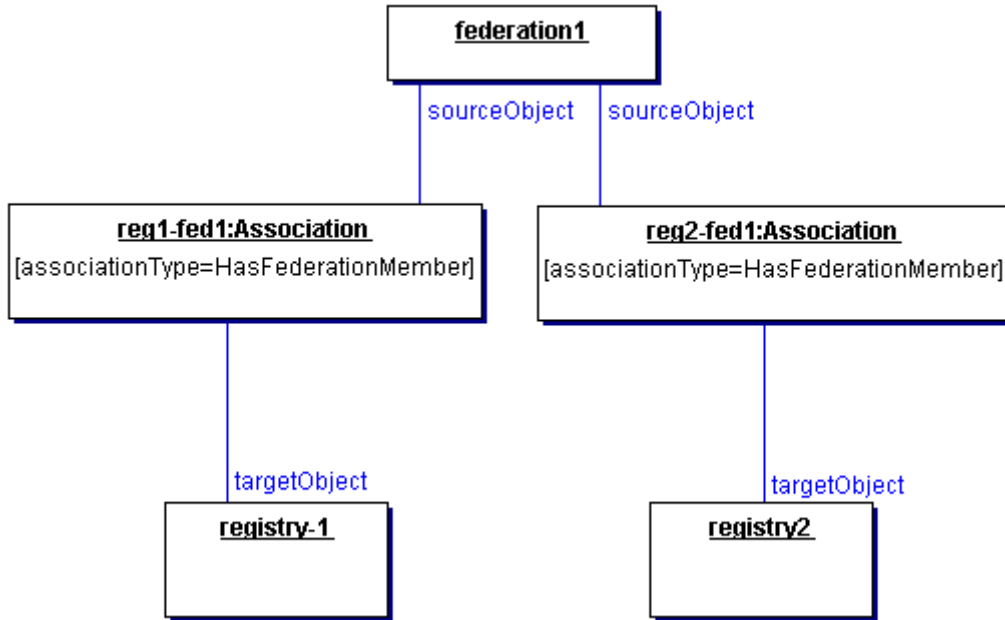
federation1

sourceObject

sourceObject

reg1-fed1:Association
[associationType=HasFederationMember]

reg2-fed1:Association
[associationType=HasFederationMember]

targetObject

targetObject

registry-1

registry2